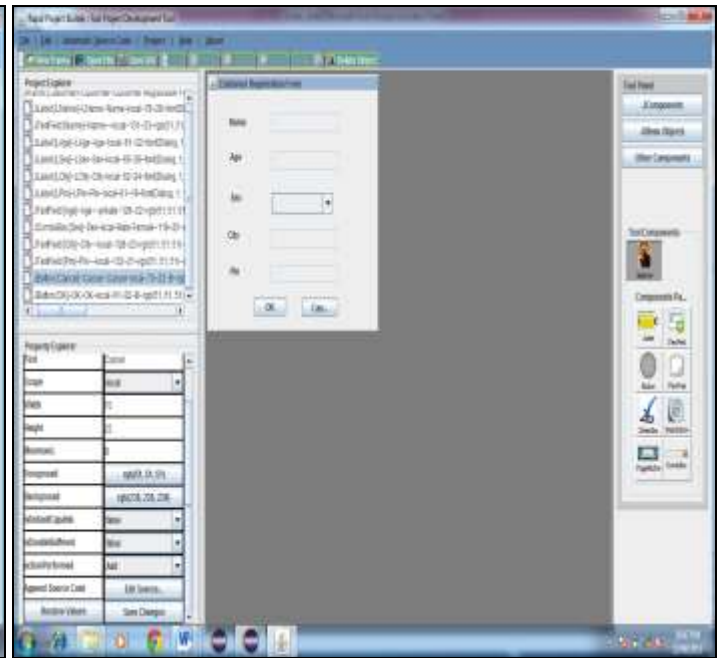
Rapid Project Builder - Tool Project Development Tool

File | Edit | Generate Source Code | Project | Help | About

Project Explorer

Customer Registration Form

Name
Age
Sex
City
Pin

OK   Can...

Tool Panel
JComponents
JBeans Objects
Other Components

Tool Components

Components Pa...

Property Explorer
Text  Cancel
Scope  local
Width  0
Height  0
Mnemonic  0
Foreground  rgb(0, 51, 51)
Background  rgb(238, 238, 238)
itemStateChanged  false
actionPerformed  false
Append Source Code  Edit Source...
Restore Values  Save Changes